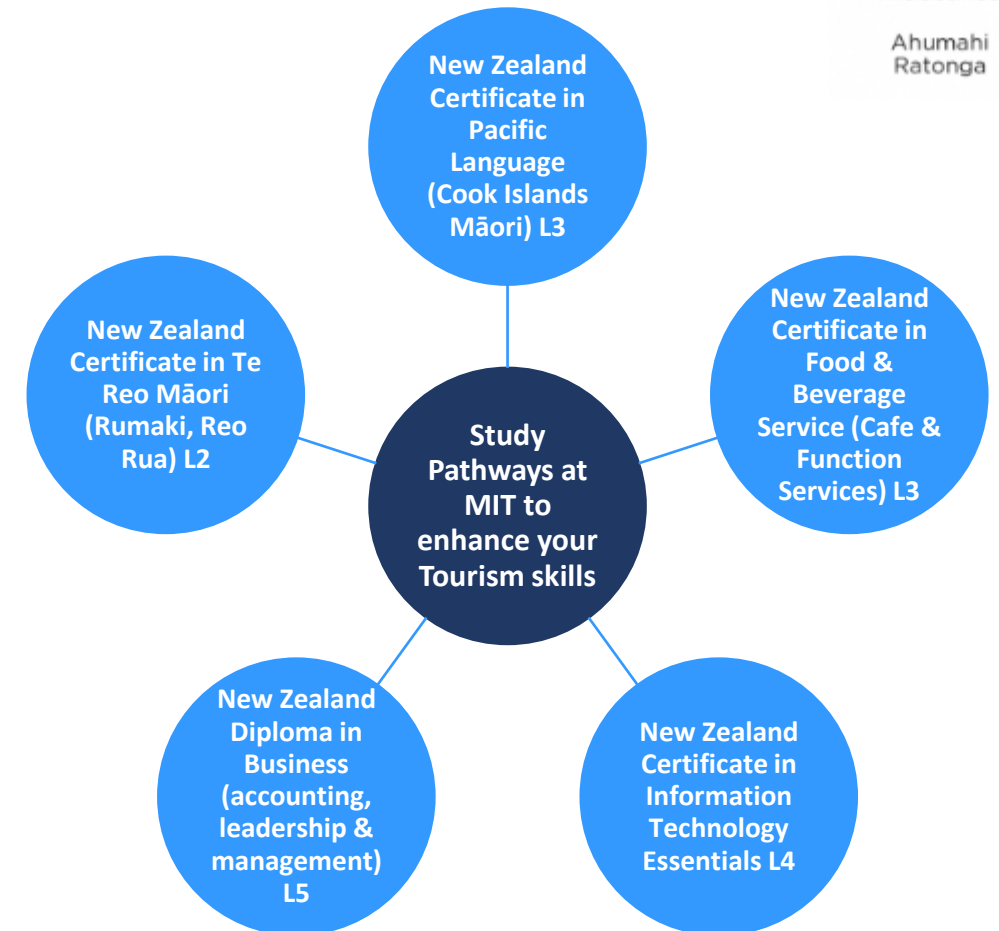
Ahumahi Ratonga

New Zealand Certificate in Pacific Language (Cook Islands Māori) L3

New Zealand Certificate in Te Reo Māori (Rumaki, Reo Rua) L2

Study Pathways at MIT to enhance your Tourism skills

New Zealand Certificate in Food & Beverage Service (Cafe & Function Services) L3

New Zealand Diploma in Business (accounting, leadership & management) L5

New Zealand Certificate in Information Technology Essentials L4